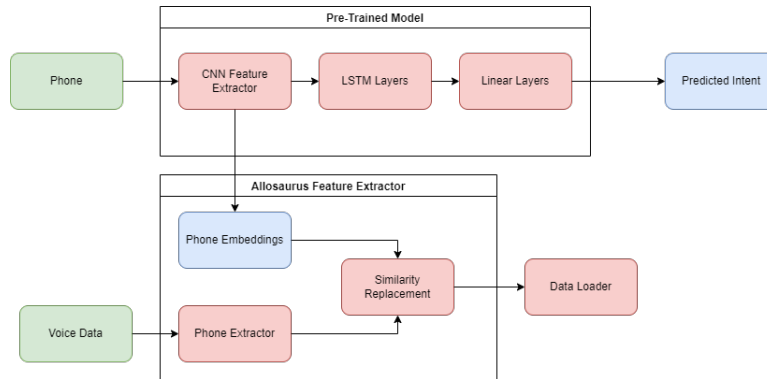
Pre-Trained Model

Phone

CNN Feature Extractor

LSTM Layers

Linear Layers

Predicted Intent

Allosaurus Feature Extractor

Phone Embeddings

Similarity Replacement

Data Loader

Voice Data

Phone Extractor